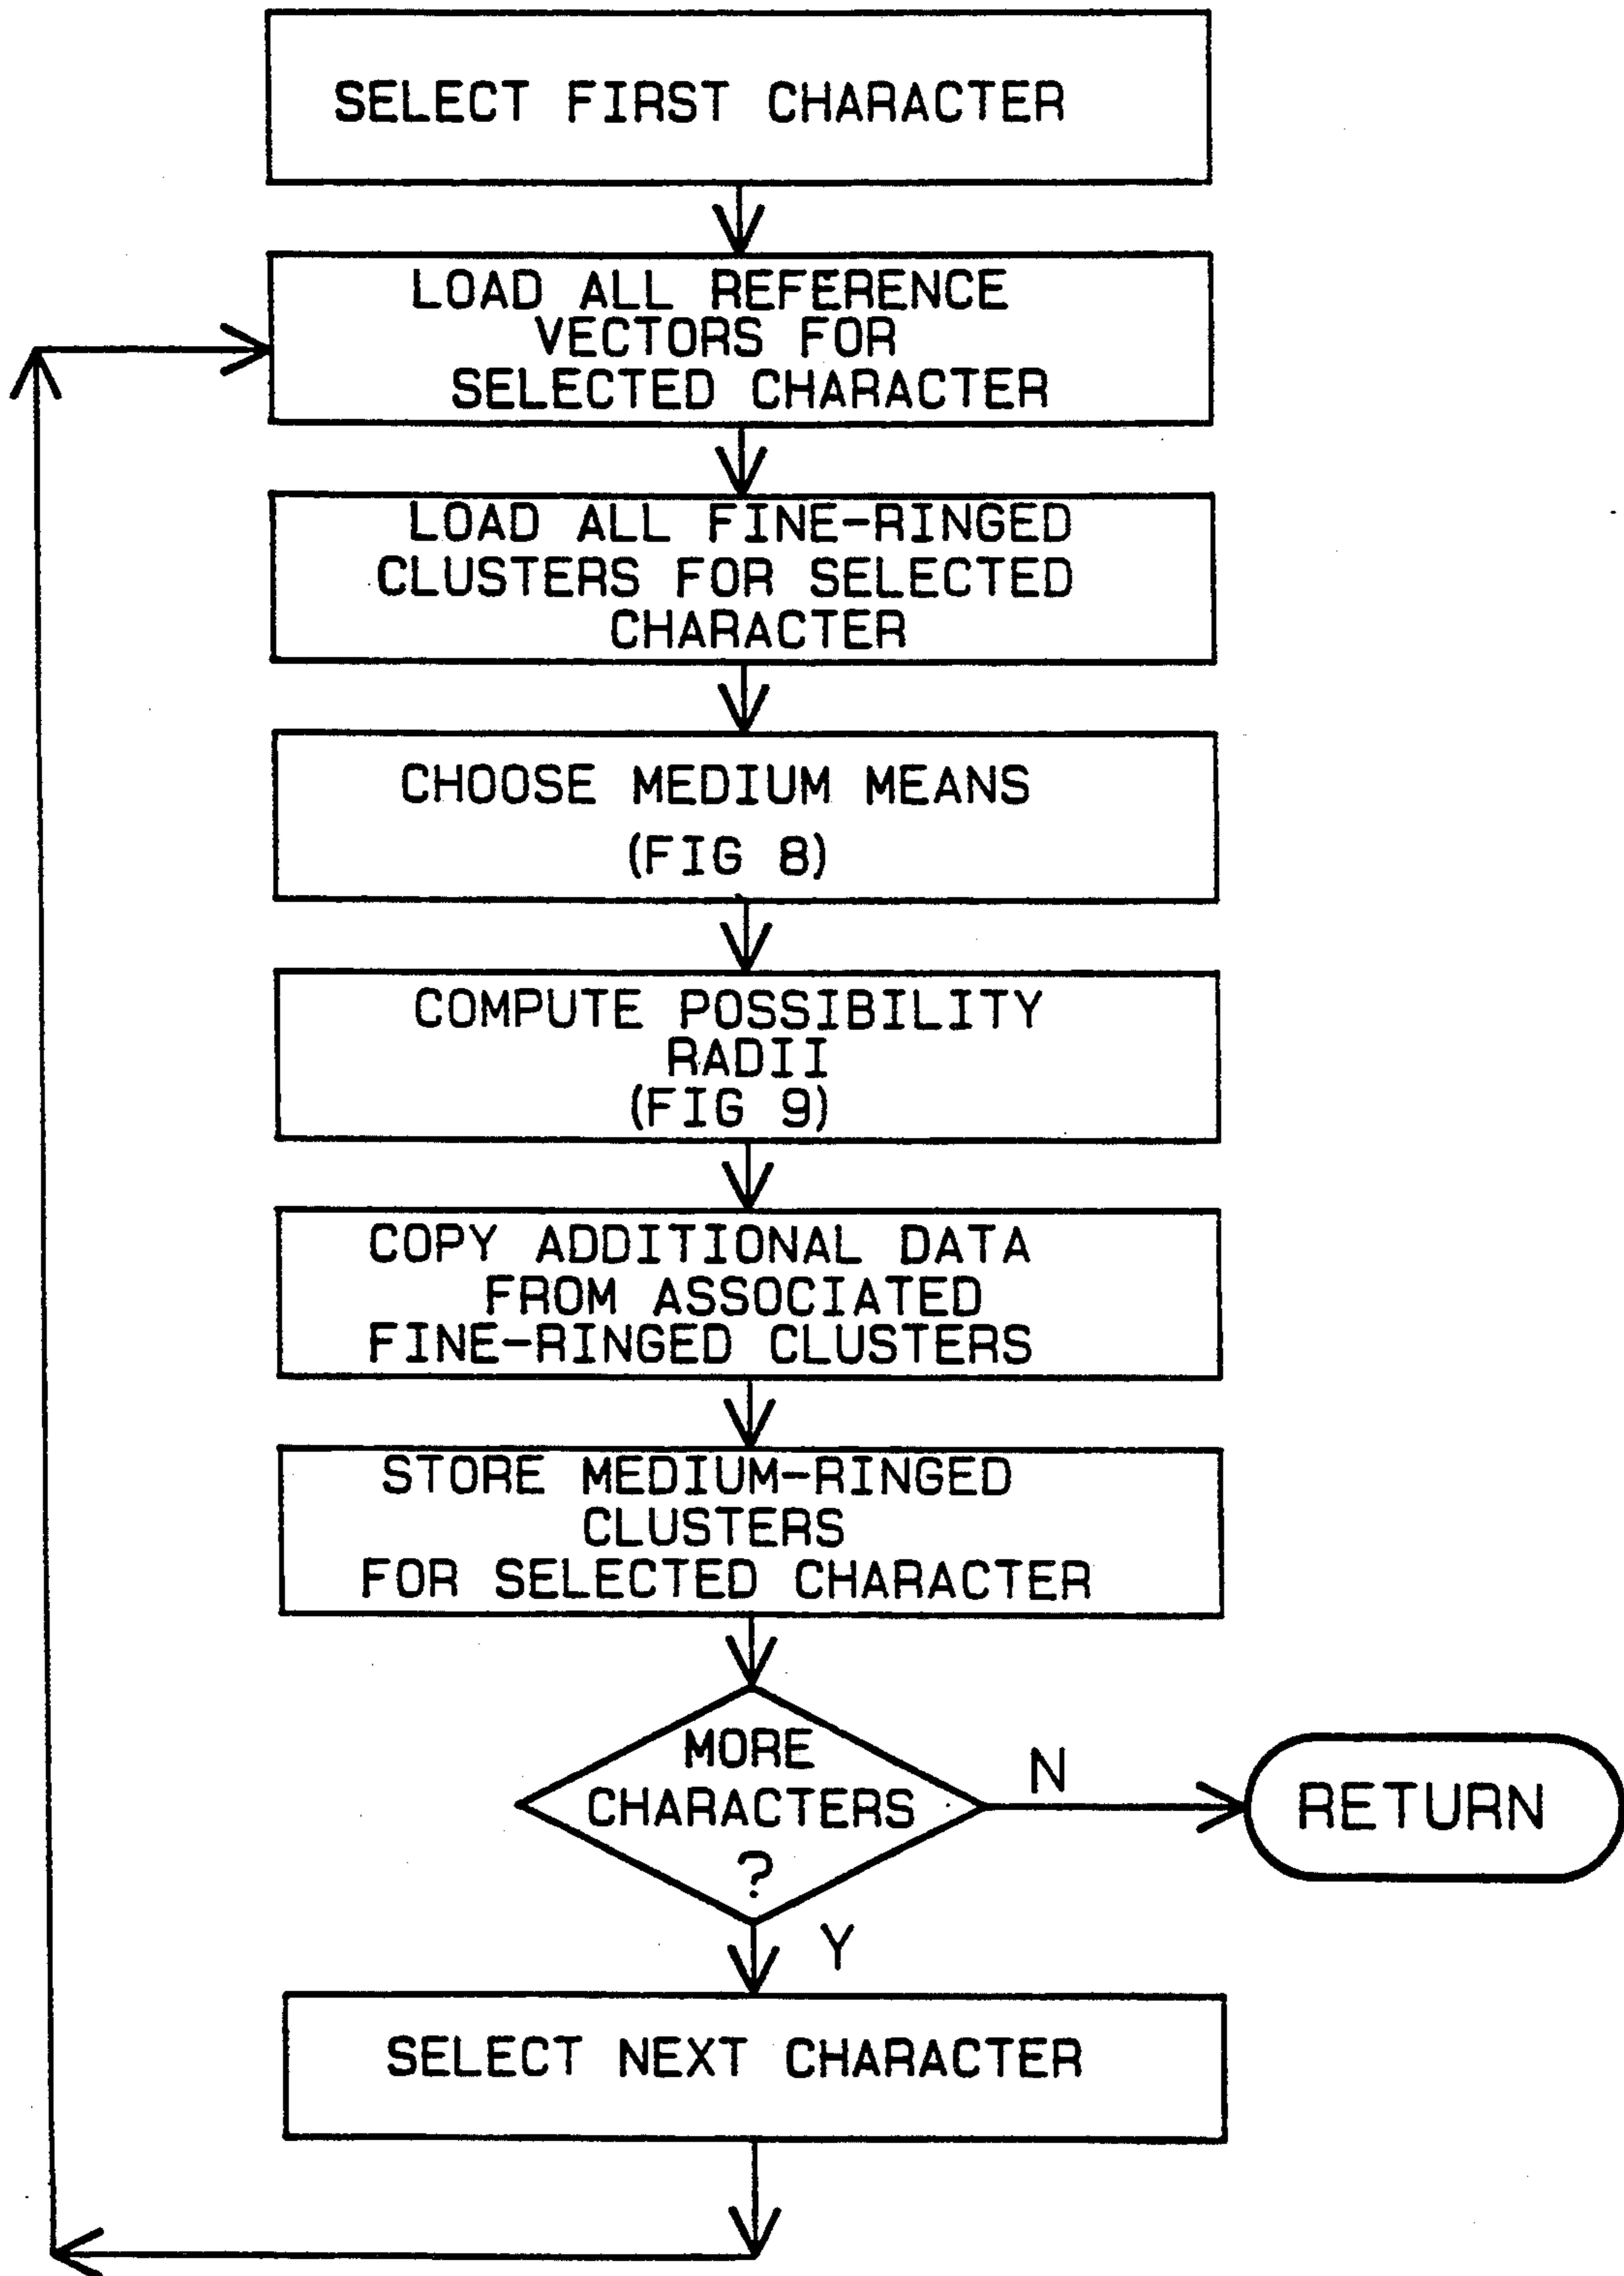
SELECT FIRST CHARACTER

LOAD ALL REFERENCE VECTORS FOR SELECTED CHARACTER

LOAD ALL FINE-RINGED CLUSTERS FOR SELECTED CHARACTER

CHOOSE MEDIUM MEANS (FIG 8)

COMPUTE POSSIBILITY RADII (FIG 9)

COPY ADDITIONAL DATA FROM ASSOCIATED FINE-RINGED CLUSTERS

STORE MEDIUM-RINGED CLUSTERS FOR SELECTED CHARACTER

MORE CHARACTERS ?

N

RETURN

Y

SELECT NEXT CHARACTER